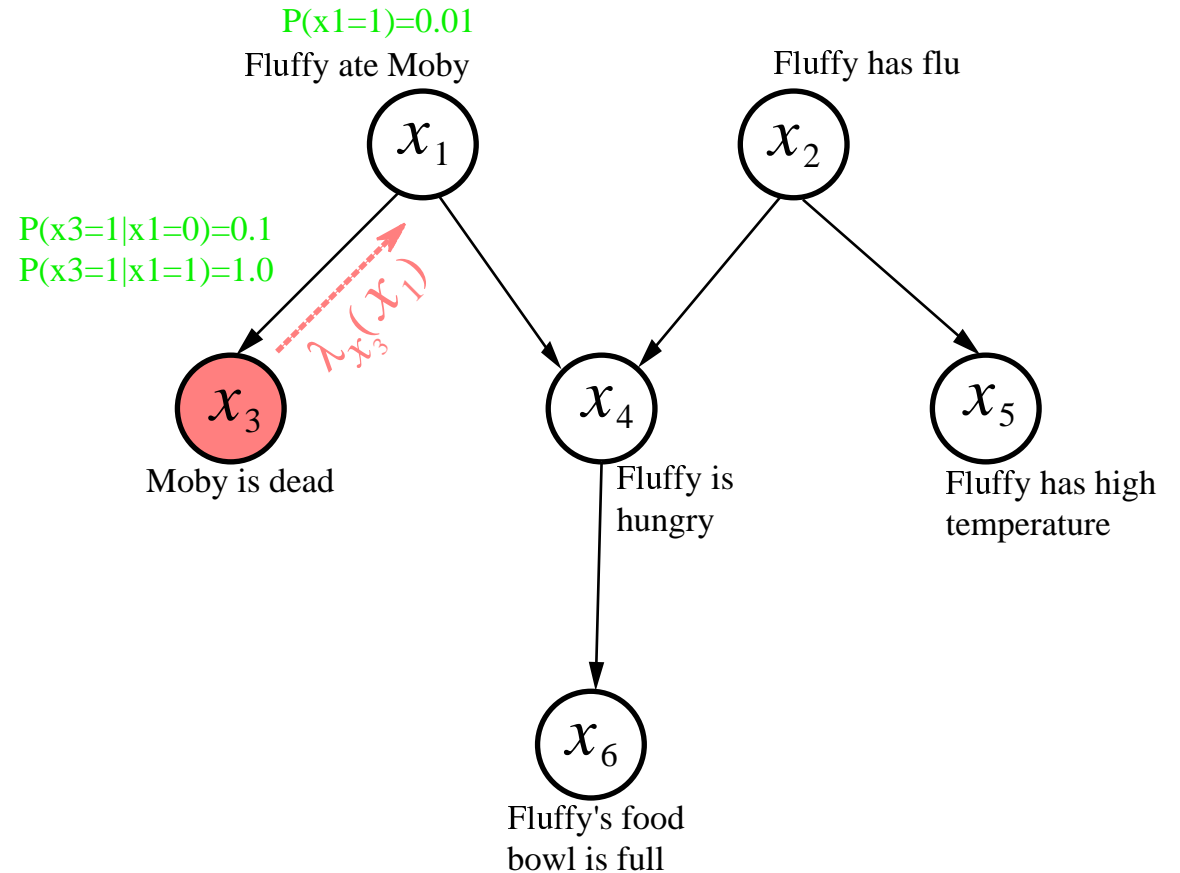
P(x1=1)=0.01
Fluffy ate Moby

$x_1$

Fluffy has flu

$x_2$

P(x3=1|x1=0)=0.1
P(x3=1|x1=1)=1.0

$\lambda_{x_3}(x_1)$

$x_3$
Moby is dead

$x_4$
Fluffy is hungry

$x_5$
Fluffy has high temperature

$x_6$
Fluffy's food bowl is full